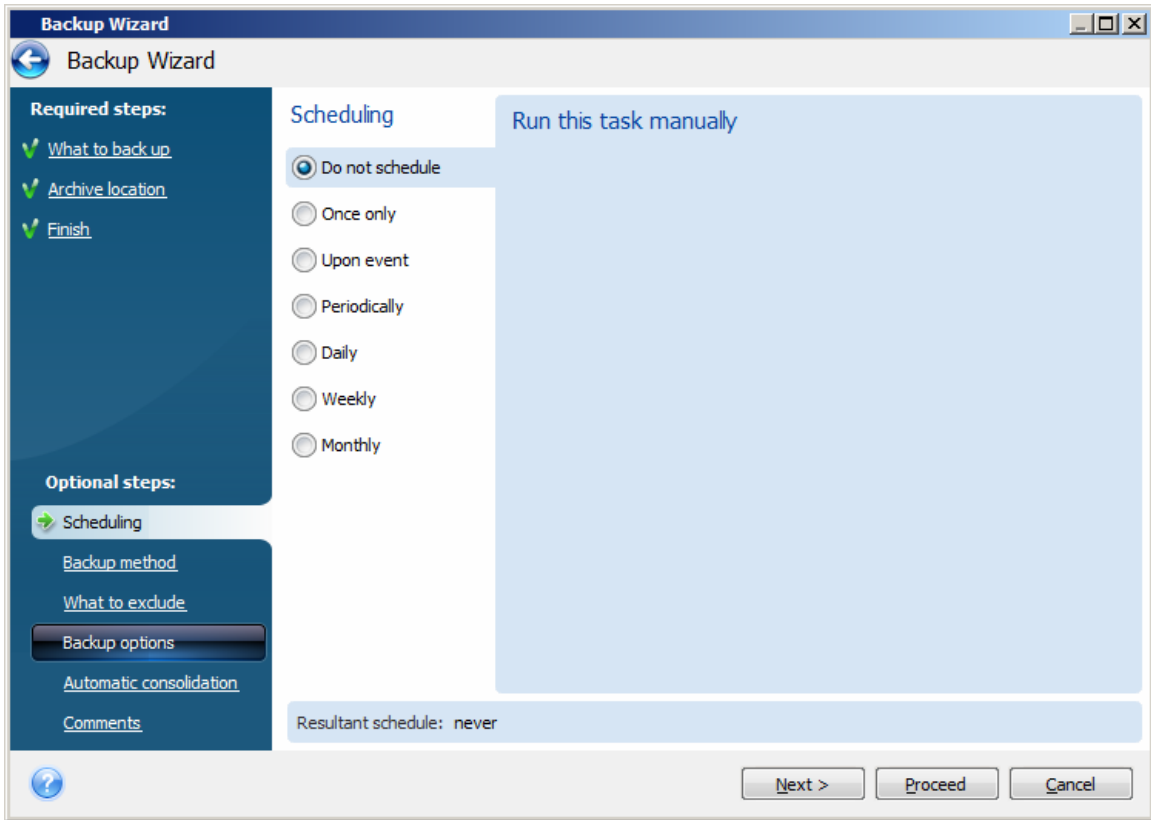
Backup Wizard

Backup Wizard

Required steps:

What to back up

Archive location

Finish

Optional steps:

Scheduling

Backup method

What to exclude

Backup options

Automatic consolidation

Comments

Scheduling

Do not schedule

Once only

Upon event

Periodically

Daily

Weekly

Monthly

Run this task manually

Resultant schedule: never

Next >

Proceed

Cancel